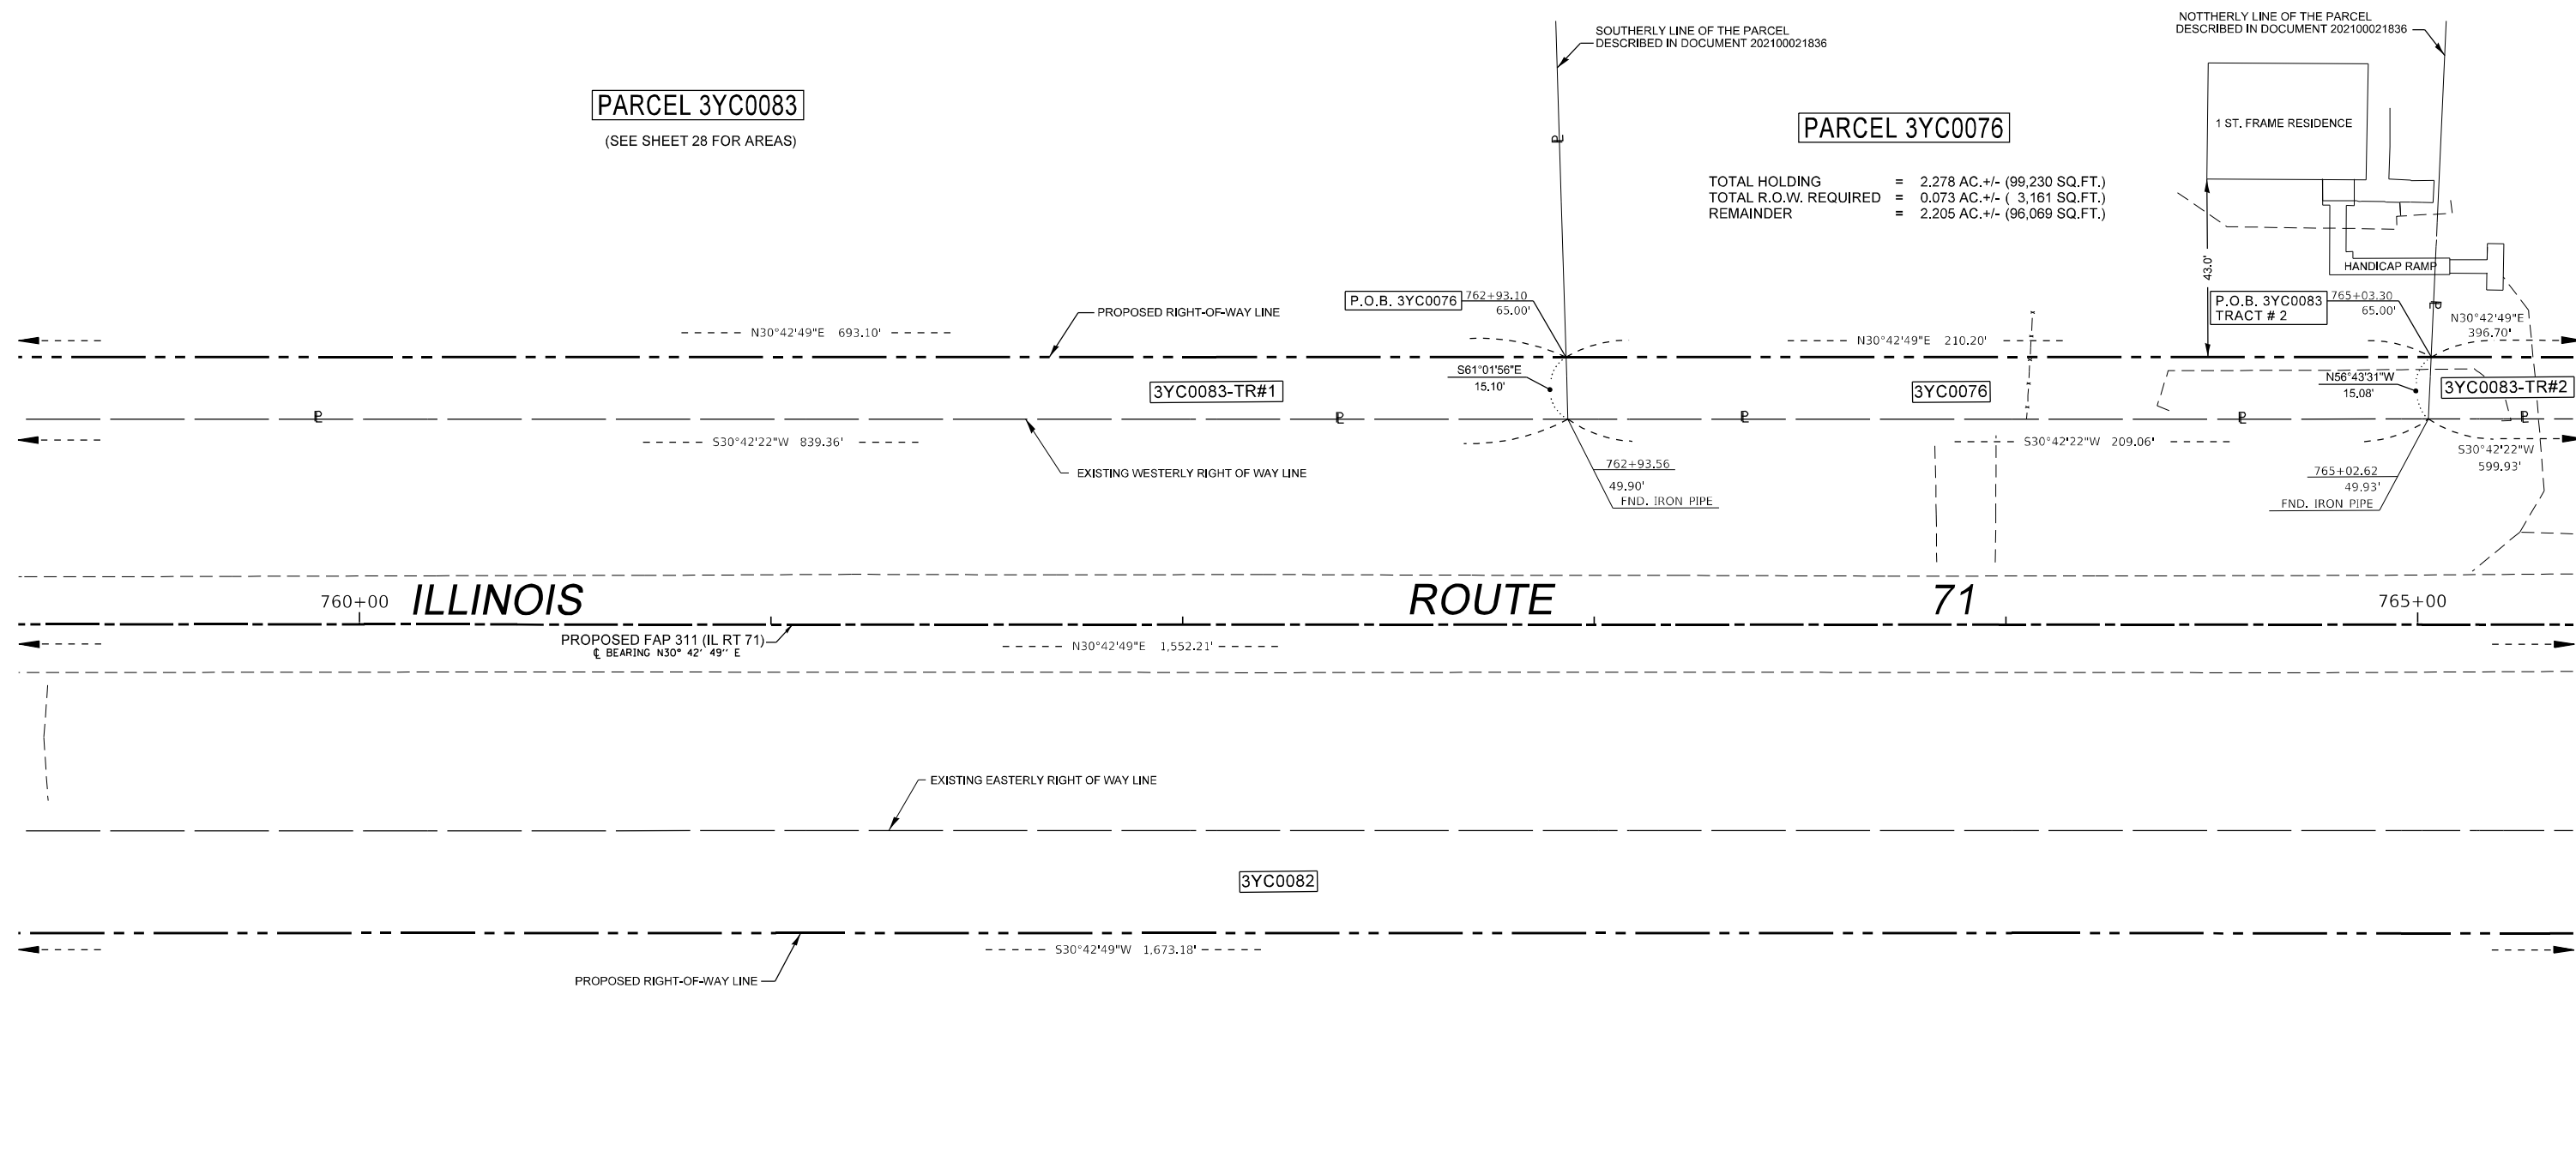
SOUTHERLY LINE OF THE PARCEL
DESCRIBED IN DOCUMENT 202100021836

NOTTHERLY LINE OF THE PARCEL
DESCRIBED IN DOCUMENT 202100021836

PARCEL 3YC0083

(SEE SHEET 28 FOR AREAS)

1 ST. FRAME RESIDENCE

PARCEL 3YC0076

| TOTAL HOLDING | = | 2.278 AC.+/- (99,230 SQ.FT.) |
|---|---|---|
| TOTAL R.O.W. REQUIRED | = | 0.073 AC.+/- ( 3,161 SQ.FT.) |
| REMAINDER | = | 2.205 AC.+/- (96,069 SQ.FT.) |

HANDICAP RAMP

43.0'

P.O.B. 3YC0076 762+93.10 65.00'

P.O.B. 3YC0083 TRACT # 2 765+03.30 65.00'

PROPOSED RIGHT-OF-WAY LINE

N30°42'49"E 693.10'

N30°42'49"E 210.20'

N30°42'49"E 396.70'

S61°01'56"E 15.10'

3YC0083-TR#1

3YC0076

N56°43'31"W 15.08'

3YC0083-TR#2

S30°42'22"W 839.36'

S30°42'22"W 209.06'

S30°42'22"W 599.93'

EXISTING WESTERLY RIGHT OF WAY LINE

762+93.56 49.90' FND. IRON PIPE

765+02.62 49.93' FND. IRON PIPE

760+00 ILLINOIS ROUTE 71 765+00

PROPOSED FAP 311 (IL RT 71)
℄ BEARING N30° 42' 49" E

N30°42'49"E 1,552.21'

EXISTING EASTERLY RIGHT OF WAY LINE

3YC0082

S30°42'49"W 1,673.18'

PROPOSED RIGHT-OF-WAY LINE